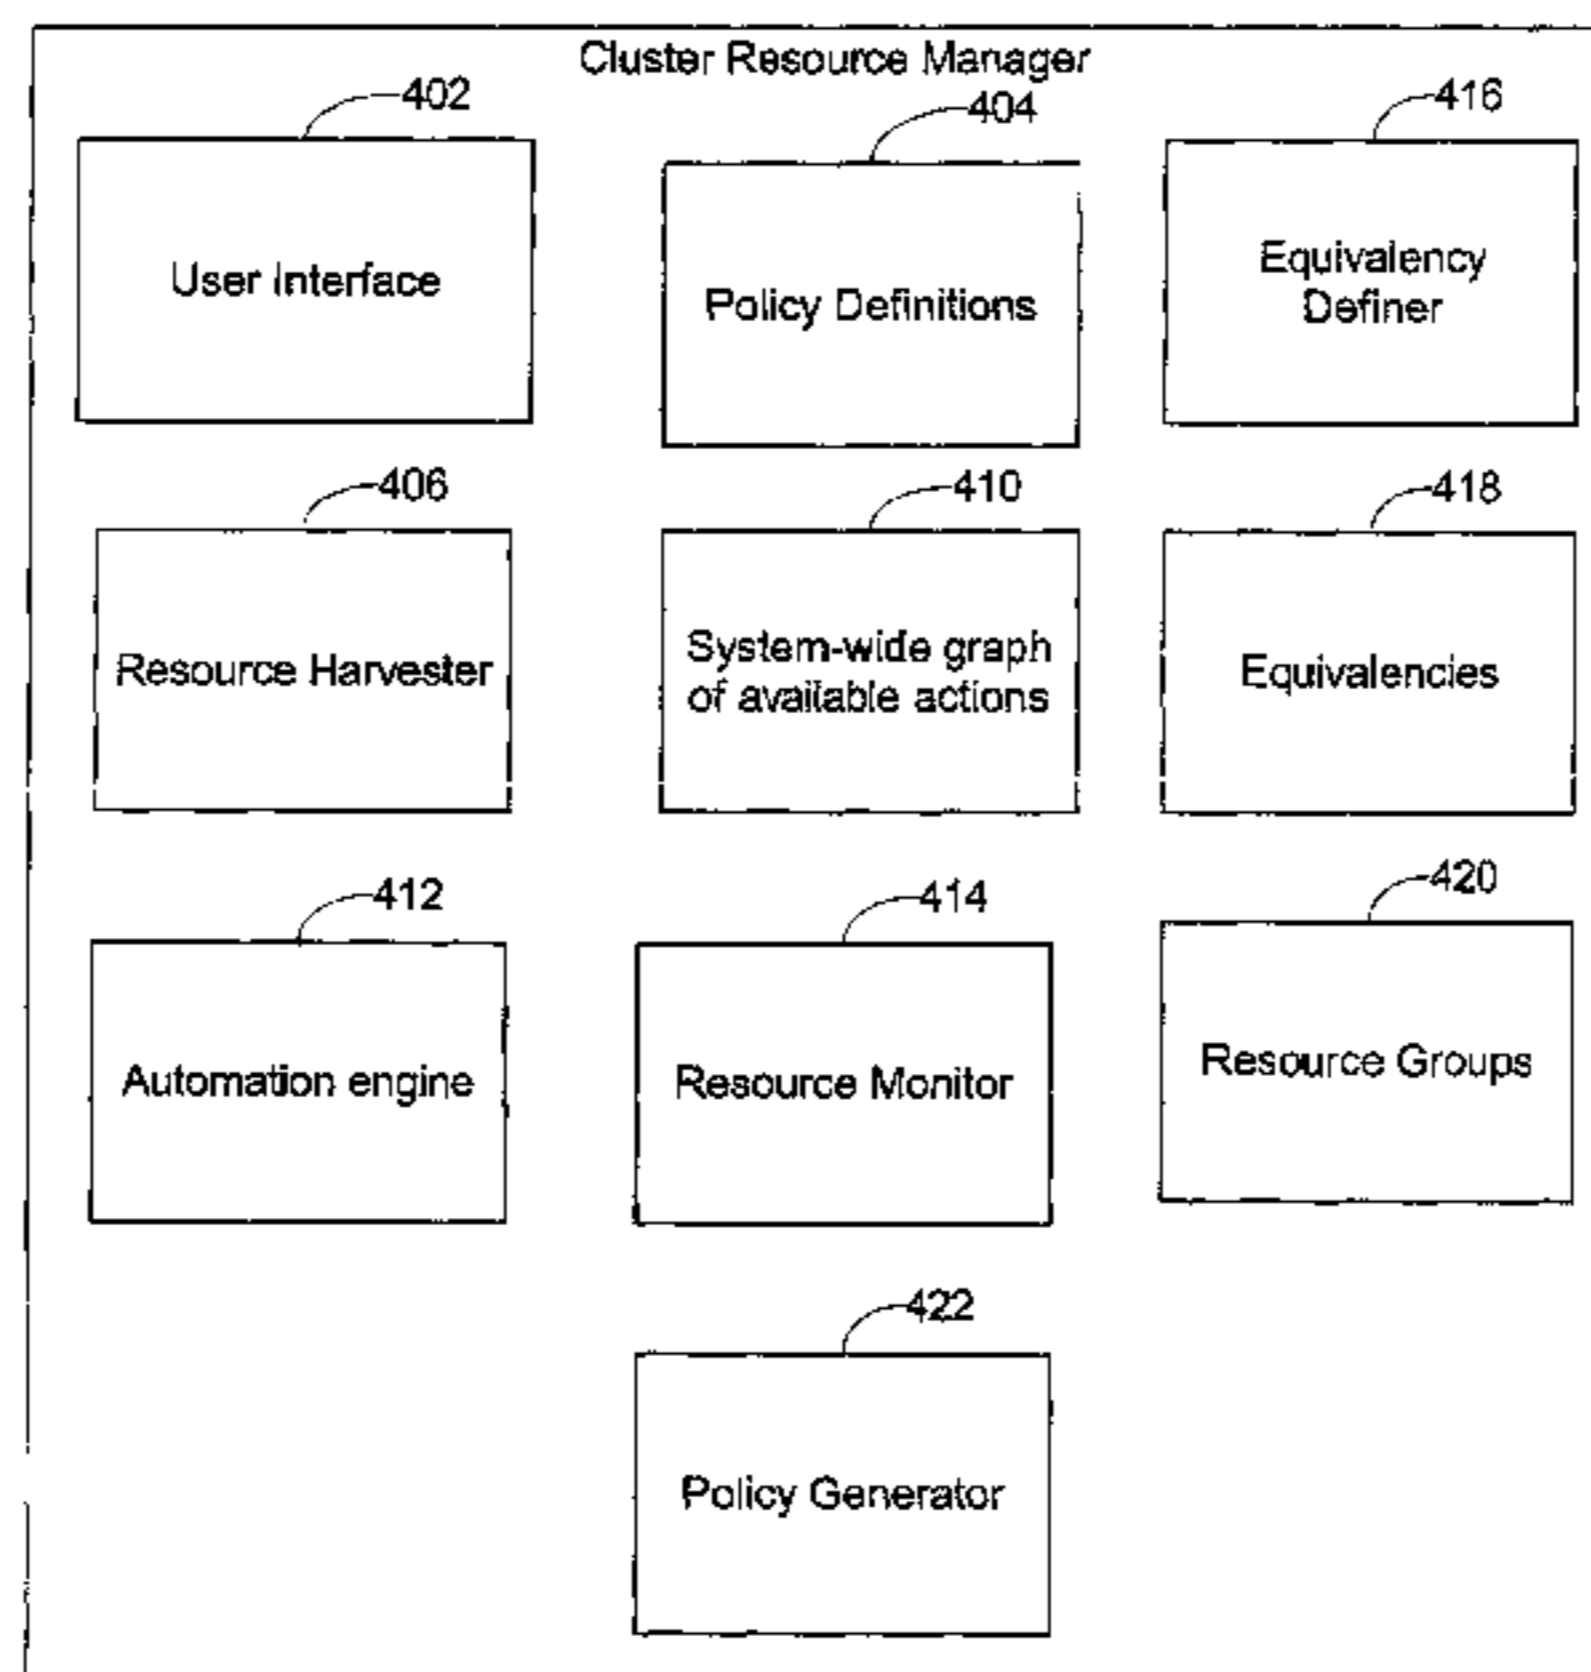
Cluster Resource Manager

402
User Interface

404
Policy Definitions

416
Equivalency Definer

406
Resource Harvester

410
System-wide graph of available actions

418
Equivalencies

412
Automation engine

414
Resource Monitor

420
Resource Groups

422
Policy Generator